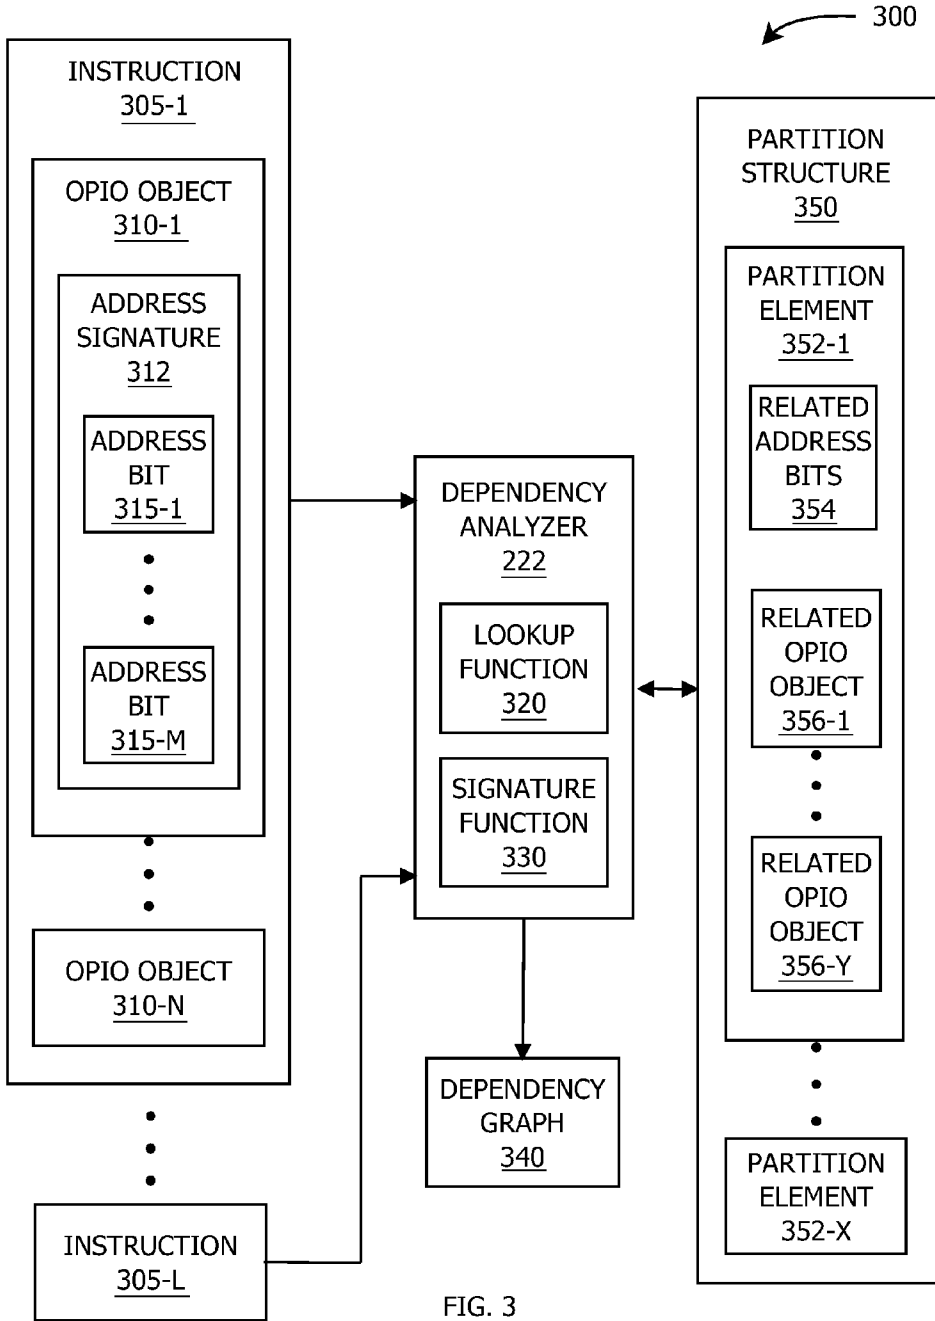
300

INSTRUCTION
305-1

OPIO OBJECT
310-1

ADDRESS SIGNATURE
312

ADDRESS BIT
315-1

ADDRESS BIT
315-M

OPIO OBJECT
310-N

INSTRUCTION
305-L

DEPENDENCY ANALYZER
222

LOOKUP FUNCTION
320

SIGNATURE FUNCTION
330

DEPENDENCY GRAPH
340

PARTITION STRUCTURE
350

PARTITION ELEMENT
352-1

RELATED ADDRESS BITS
354

RELATED OPIO OBJECT
356-1

RELATED OPIO OBJECT
356-Y

PARTITION ELEMENT
352-X

FIG. 3